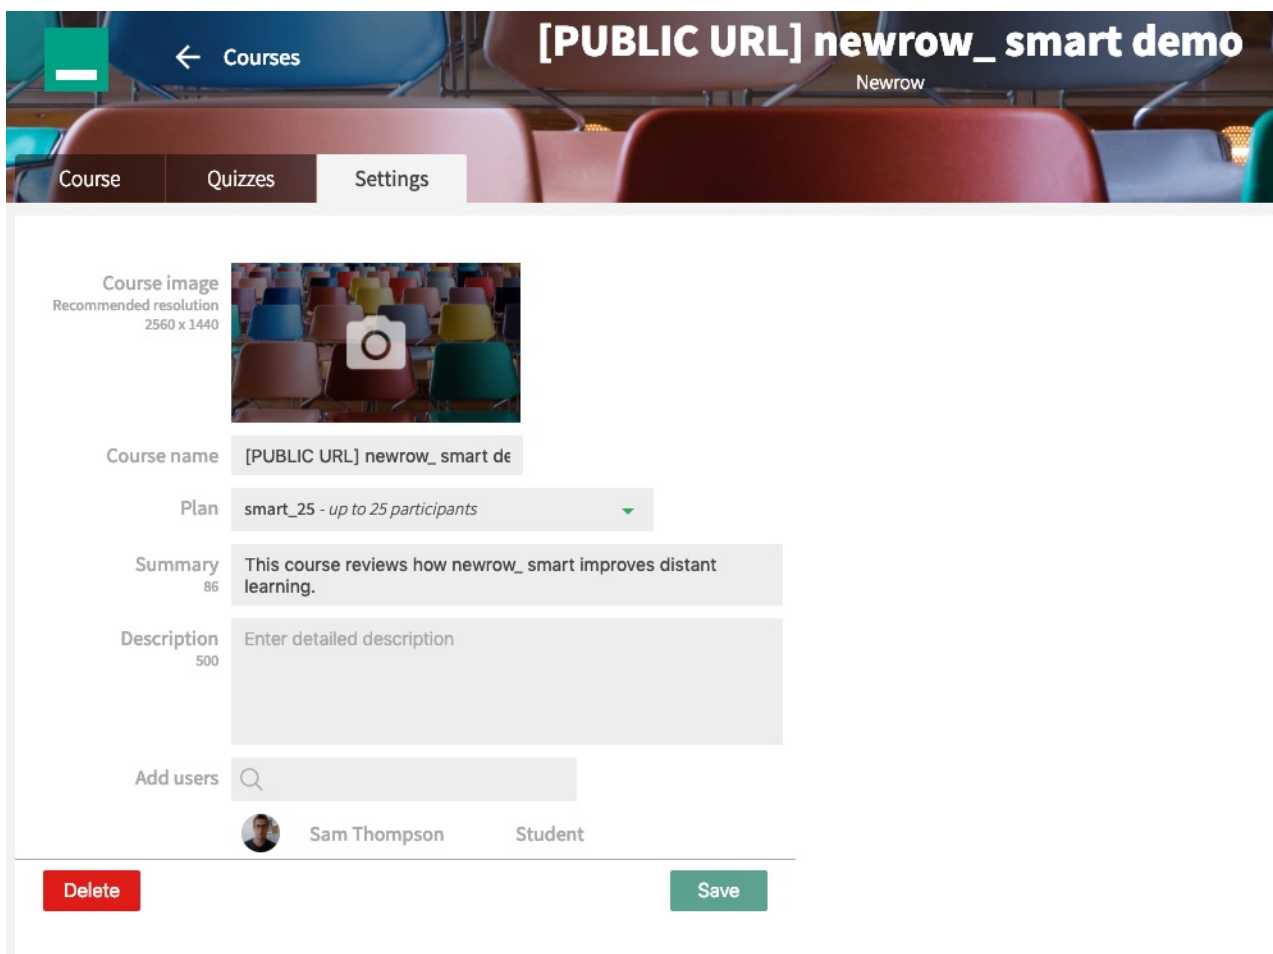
Courses

[PUBLIC URL] newrow_ smart demo

Newrow

Course | Quizzes | Settings

Course image
Recommended resolution
2560 x 1440

Course name [PUBLIC URL] newrow_ smart de

Plan smart_25 - up to 25 participants

Summary 86 This course reviews how newrow_ smart improves distant learning.

Description 500 Enter detailed description

Add users

Sam Thompson Student

Delete

Save